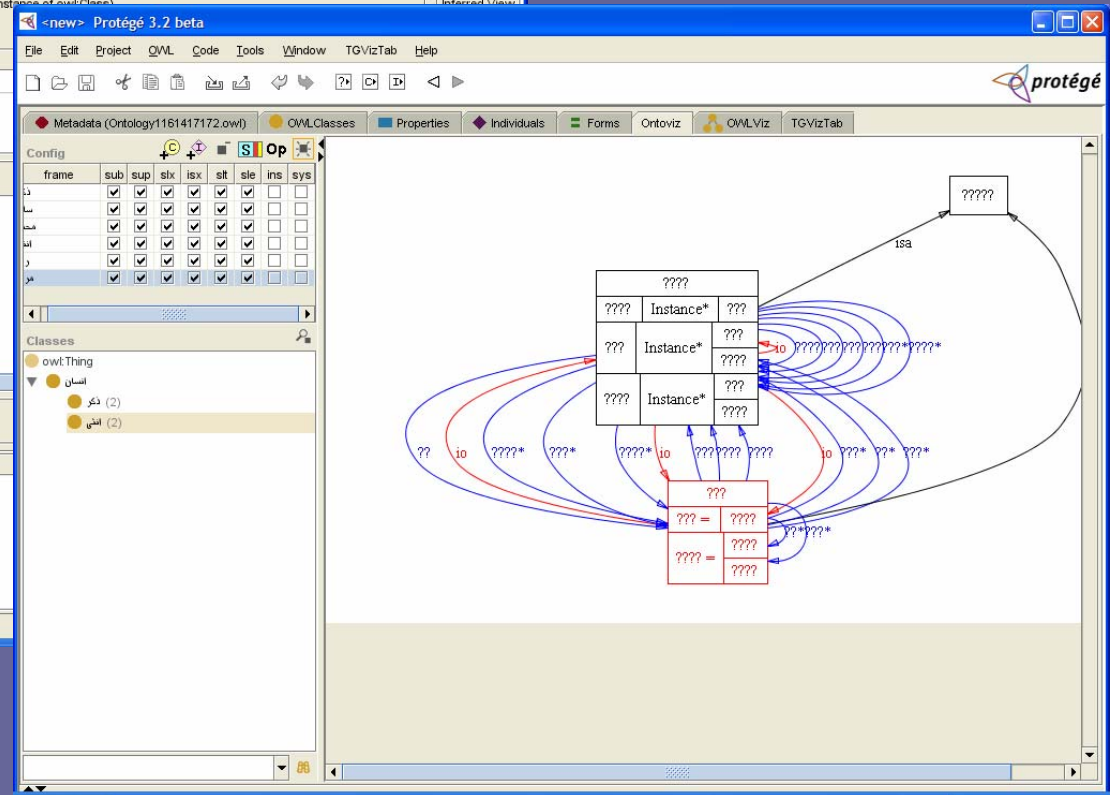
<new> Protégé 3.2 beta

File Edit Project OWL Code Tools Window TGVizTab Help

protégé

Metadata (Ontology1161417172.owl) OWLClasses Properties Individuals Forms Ontoviz OWLViz TGVizTab

Config

S Op

| frame | sub | sup | slx | isx | slt | sle | ins | sys |
|---|---|---|---|---|---|---|---|---|
| ذ | ✓ | ✓ | ✓ | ✓ | ✓ | ✓ | | |
| سا | ✓ | ✓ | ✓ | ✓ | ✓ | ✓ | | |
| مح | ✓ | ✓ | ✓ | ✓ | ✓ | ✓ | | |
| انا | ✓ | ✓ | ✓ | ✓ | ✓ | ✓ | | |
| ر | ✓ | ✓ | ✓ | ✓ | ✓ | ✓ | | |
| مر | ✓ | ✓ | ✓ | ✓ | ✓ | ✓ | | |

Classes

owl:Thing
انسان
ذکر (2)
انثی (2)

?????

isa

????
???? Instance* ???
??? Instance* ???
????
???? Instance* ???
????

io ?????????????????*????*

?? io ????* ???* ????* io ??????? ???? io ???* ??* ???*

???
??? = ????
???? = ????
????

??*???*